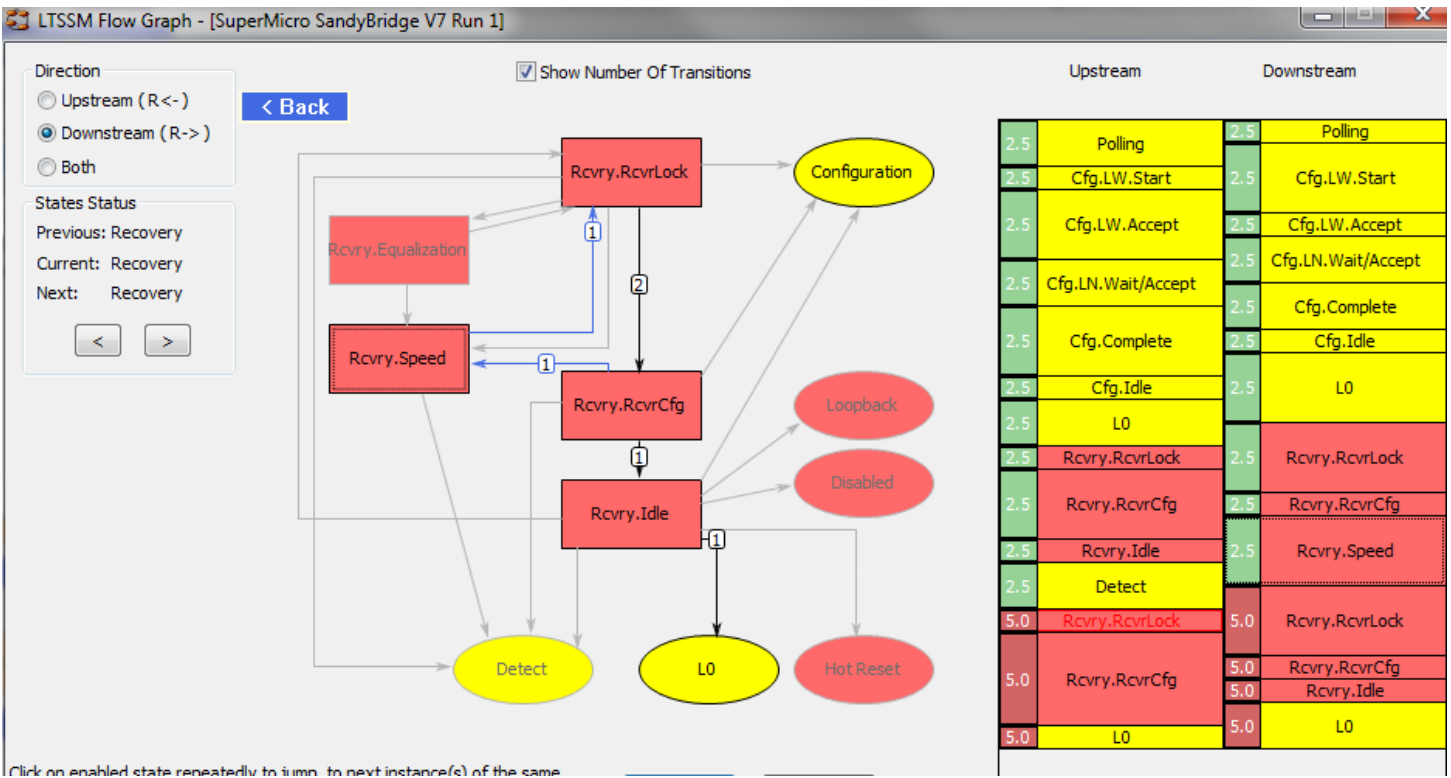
LTSSM Flow Graph - [SuperMicro SandyBridge V7 Run 1]

Direction
Upstream ( R<- )
Downstream ( R-> )
Both

States Status
Previous: Recovery
Current: Recovery
Next: Recovery

<
>

< Back

Show Number Of Transitions

Rcvry.RcvrLock
Configuration
Rcvry.Equalization
1
2
Rcvry.Speed
1
Rcvry.RcvrCfg
Loopback
1
Rcvry.Idle
Disabled
1
Detect
L0
Hot Reset

Upstream

| | |
|---|---|
| 2.5 | Polling |
| 2.5 | Cfg.LW.Start |
| 2.5 | Cfg.LW.Accept |
| 2.5 | Cfg.LN.Wait/Accept |
| 2.5 | Cfg.Complete |
| 2.5 | Cfg.Idle |
| 2.5 | L0 |
| 2.5 | Rcvry.RcvrLock |
| 2.5 | Rcvry.RcvrCfg |
| 2.5 | Rcvry.Idle |
| 2.5 | Detect |
| 5.0 | Rcvry.RcvrLock |
| 5.0 | Rcvry.RcvrCfg |
| 5.0 | L0 |

Downstream

| | |
|---|---|
| 2.5 | Polling |
| 2.5 | Cfg.LW.Start |
| 2.5 | Cfg.LW.Accept |
| 2.5 | Cfg.LN.Wait/Accept |
| 2.5 | Cfg.Complete |
| 2.5 | Cfg.Idle |
| 2.5 | L0 |
| 2.5 | Rcvry.RcvrLock |
| 2.5 | Rcvry.RcvrCfg |
| 2.5 | Rcvry.Speed |
| 5.0 | Rcvry.RcvrLock |
| 5.0 | Rcvry.RcvrCfg |
| 5.0 | Rcvry.Idle |
| 5.0 | L0 |

Click on enabled state repeatedly to jump to next instance(s) of the same